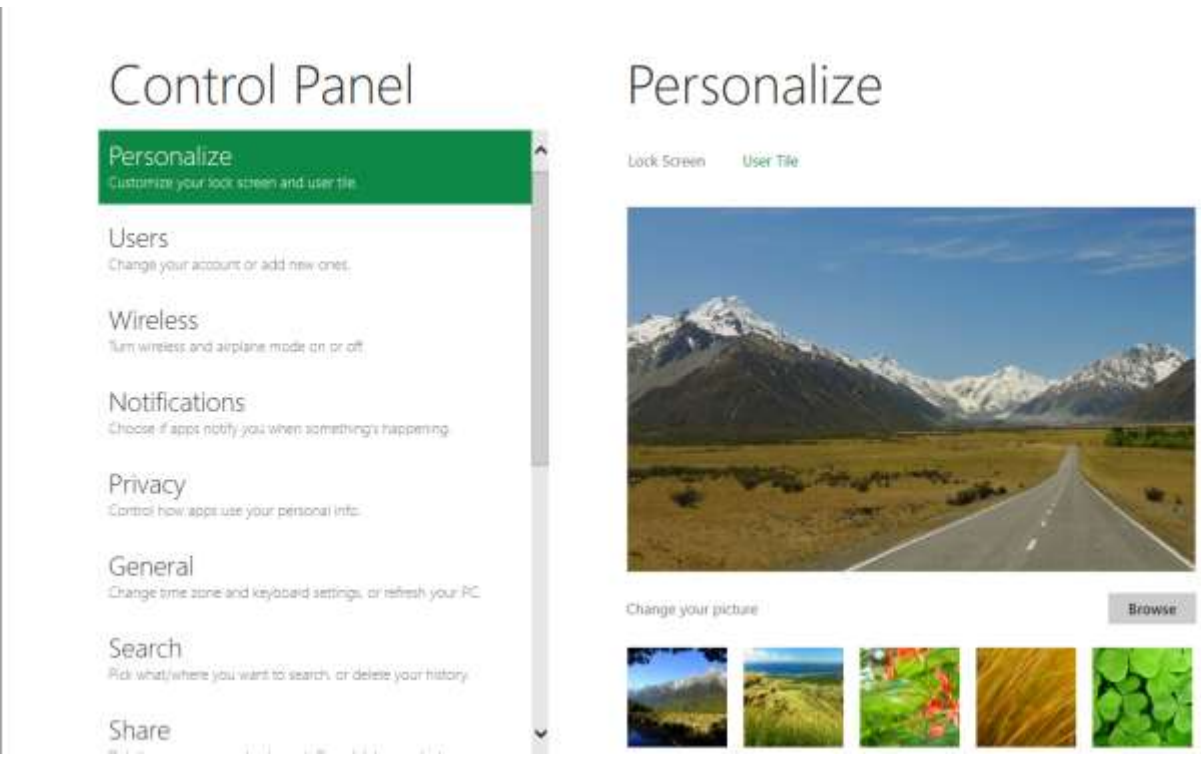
Control Panel

Personalize
Customize your lock screen and user tile.

Users
Change your account or add new ones.

Wireless
Turn wireless and airplane mode on or off.

Notifications
Choose if apps notify you when something's happening.

Privacy
Control how apps use your personal info.

General
Change time zone and keyboard settings, or refresh your PC.

Search
Pick what/where you want to search, or delete your history.

Share
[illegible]

Personalize

Lock Screen User Tile

Change your picture

Browse